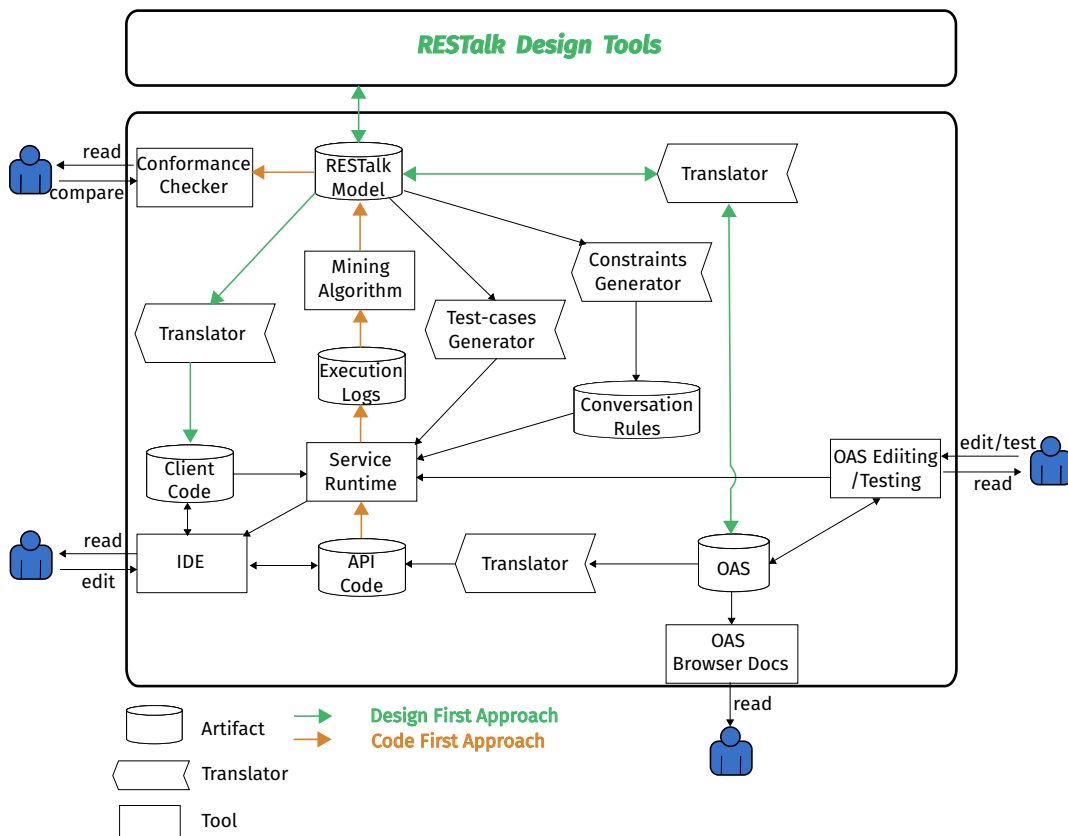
RESTalk Design Tools

read
compare
Conformance Checker
RESTalk Model
Translator
Mining Algorithm
Constraints Generator
Translator
Test-cases Generator
Execution Logs
Conversation Rules
Client Code
Service Runtime
OAS Ediiting /Testing
edit/test
read
read
edit
IDE
API Code
Translator
OAS
OAS Browser Docs
read

Artifact
Design First Approach
Code First Approach
Translator
Tool